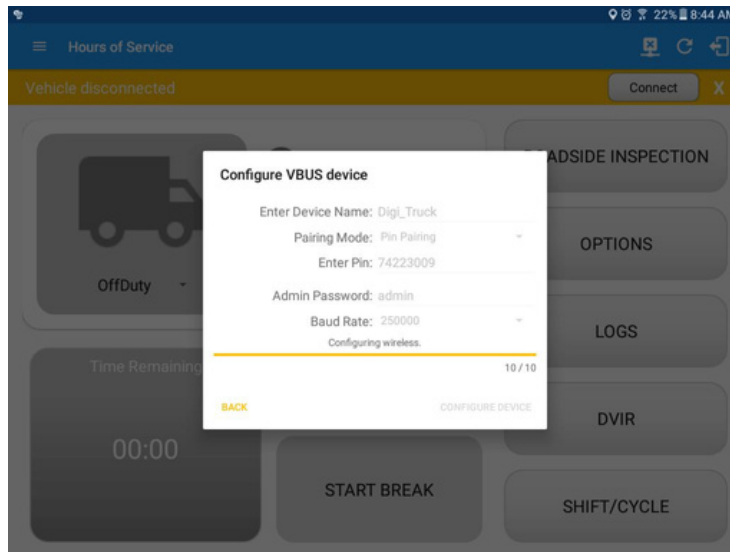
22% 8:44 AM

Hours of Service

Vehicle disconnected

Connect

X

OffDuty

Time Remaining

00:00

START BREAK

ADSIDE INSPECTION

OPTIONS

LOGS

DVIR

SHIFT/CYCLE

Configure VBUS device

Enter Device Name: Digi_Truck

Pairing Mode: Pin Pairing

Enter Pin: 74223009

Admin Password: admin

Baud Rate: 250000

Configuring wireless.

10 / 10

BACK

CONFIGURE DEVICE